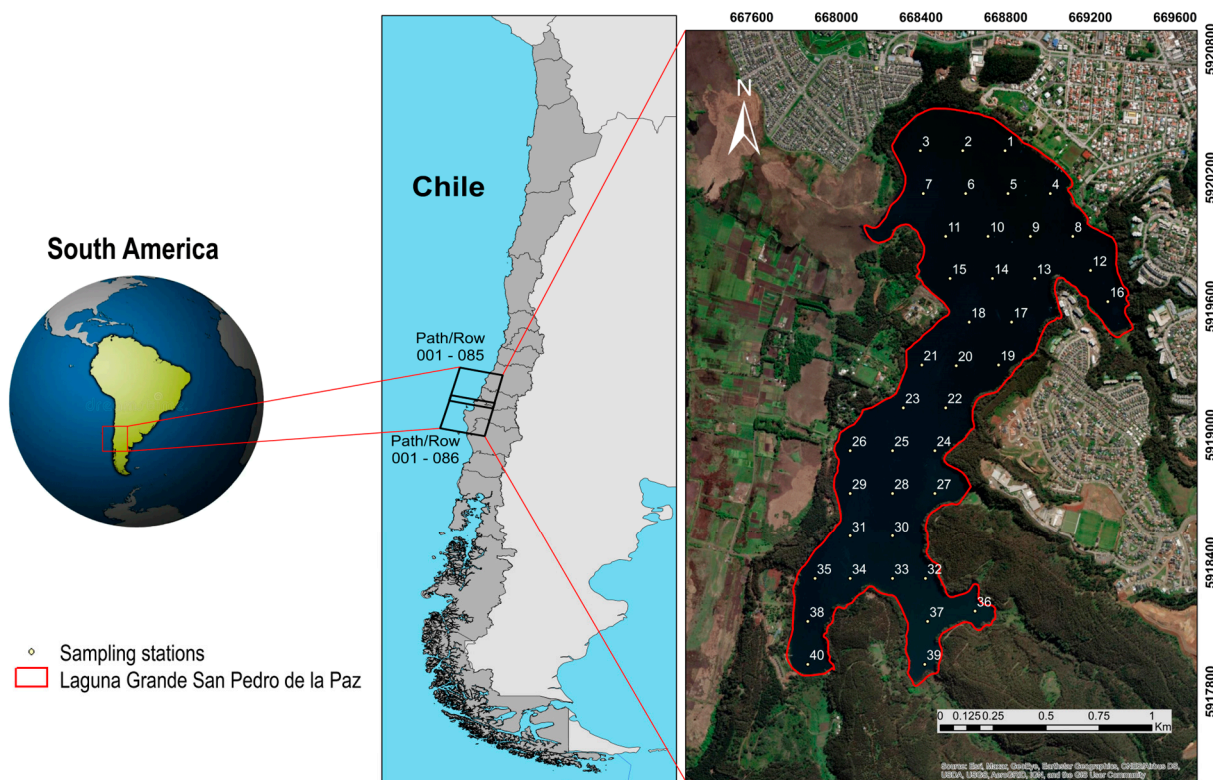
South America

Chile

Path/Row
001 - 085

Path/Row
001 - 086

Sampling stations
Laguna Grande San Pedro de la Paz

667600 668000 668400 668800 669200 669600

5920800
5920200
5919600
5919000
5918400
5917800

N

3 2 1
7 6 5 4
11 10 9 8
15 14 13 12
16
18 17
21 20 19
23 22
26 25 24
29 28 27
31 30
35 34 33 32
36
38 37
40 39

0 0.125 0.25 0.5 0.75 1 Km

Source: Esri, Maxar, GeoEye, Earthstar Geographics, CNES/Airbus DS, USDA, USGS, AeroGRID, IGN, and the GIS User Community